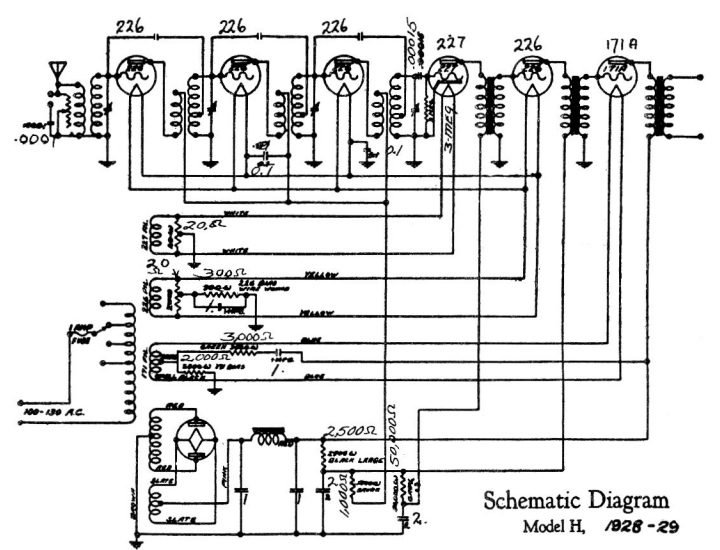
226
226
226
227
226
171A
.00015
.0001
.00015
3 MEG
.1
.1
.1
WHITE
227 FIL.
20 Ω
WHITE
2.0 Ω
226 FIL.
300 Ω
226 BIAS
WIRE WOUND
YELLOW
YELLOW
1 MFD
1 AMP FUSE
3,000 Ω
BLUE
GREEN TRACER
171 FIL.
2,000 Ω
2000 Ω 171 BIAS
1 MFD
1.
BLUE
100 - 130 A.C.
RED
RED
SLATE
BROWN
SLATE
2,500 Ω
2500 Ω BLACK LARGE
50,000 Ω
1,000 Ω
2.
2.
Schematic Diagram
Model H, 1928 - 29